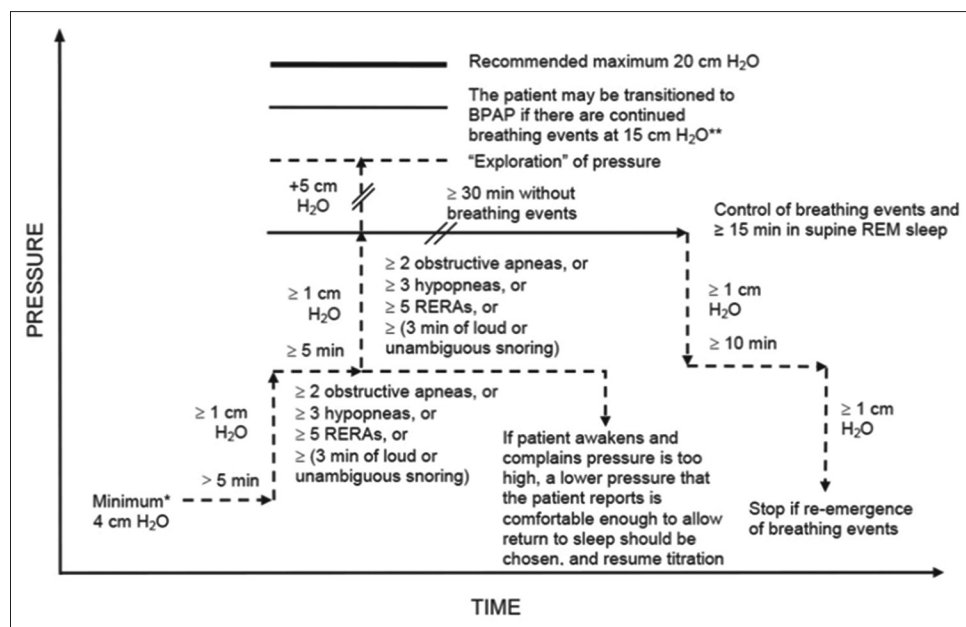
PRESSURE

Recommended maximum 20 cm $H_2O$

The patient may be transitioned to BPAP if there are continued breathing events at 15 cm $H_2O$**

"Exploration" of pressure

+5 cm $H_2O$

≥ 30 min without breathing events

Control of breathing events and ≥ 15 min in supine REM sleep

≥ 1 cm $H_2O$

≥ 5 min

≥ 2 obstructive apneas, or ≥ 3 hypopneas, or ≥ 5 RERAs, or ≥ (3 min of loud or unambiguous snoring)

≥ 1 cm $H_2O$

≥ 10 min

≥ 1 cm $H_2O$

> 5 min

≥ 2 obstructive apneas, or ≥ 3 hypopneas, or ≥ 5 RERAs, or ≥ (3 min of loud or unambiguous snoring)

If patient awakens and complains pressure is too high, a lower pressure that the patient reports is comfortable enough to allow return to sleep should be chosen, and resume titration

≥ 1 cm $H_2O$

Minimum* 4 cm $H_2O$

Stop if re-emergence of breathing events

TIME